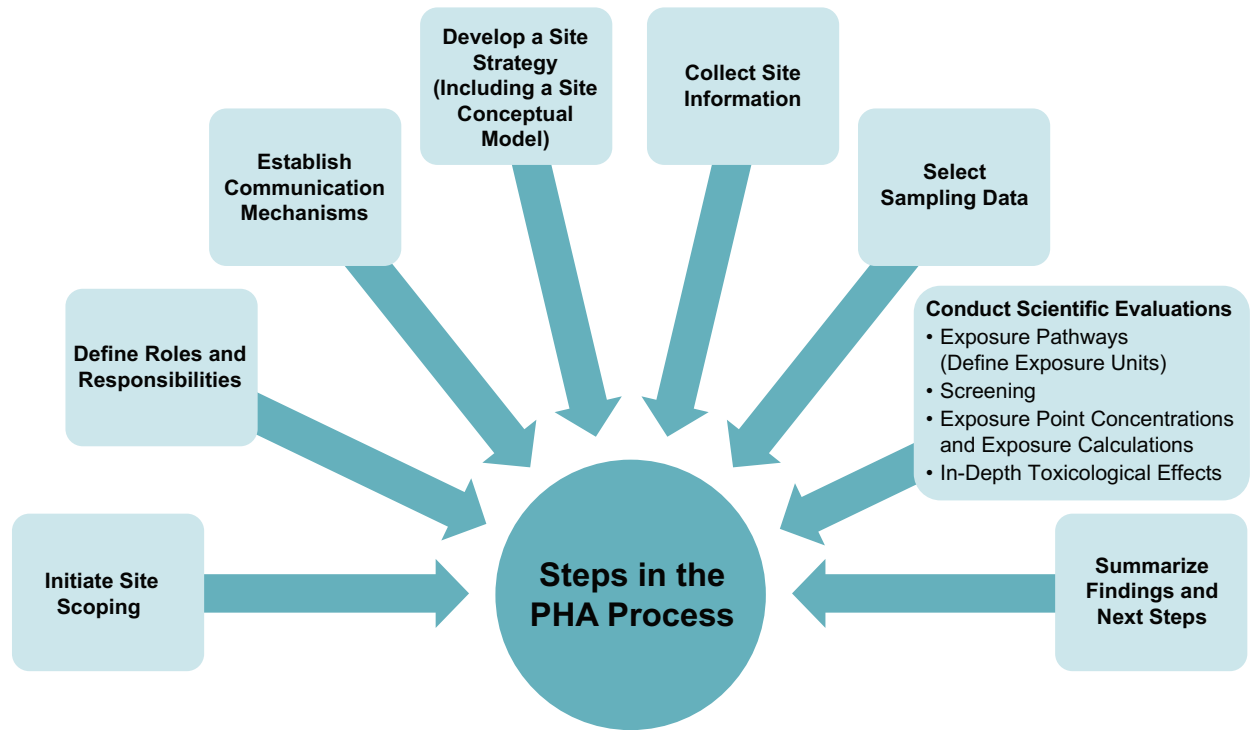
Initiate Site Scoping

Define Roles and Responsibilities

Establish Communication Mechanisms

Develop a Site Strategy (Including a Site Conceptual Model)

Collect Site Information

Select Sampling Data

Conduct Scientific Evaluations
• Exposure Pathways (Define Exposure Units)
• Screening
• Exposure Point Concentrations and Exposure Calculations
• In-Depth Toxicological Effects

Summarize Findings and Next Steps

Steps in the PHA Process